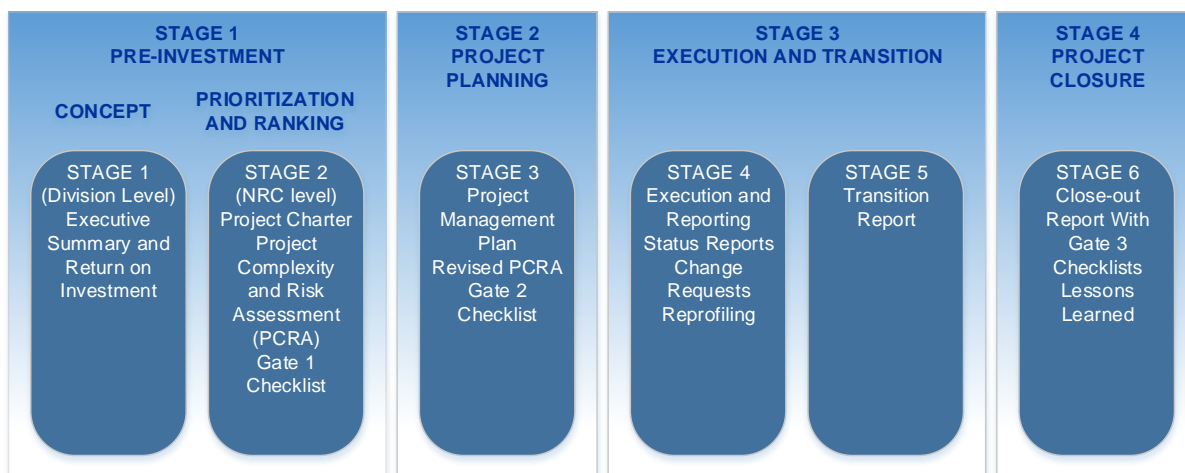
STAGE 1
PRE-INVESTMENT

CONCEPT

PRIORITIZATION AND RANKING

STAGE 1
(Division Level)
Executive Summary and Return on Investment

STAGE 2
(NRC level)
Project Charter
Project Complexity and Risk Assessment (PCRA)
Gate 1 Checklist

STAGE 2
PROJECT PLANNING

STAGE 3
Project Management Plan
Revised PCRA
Gate 2 Checklist

STAGE 3
EXECUTION AND TRANSITION

STAGE 4
Execution and Reporting
Status Reports
Change Requests
Reprofiling

STAGE 5
Transition Report

STAGE 4
PROJECT CLOSURE

STAGE 6
Close-out Report With Gate 3 Checklists
Lessons Learned